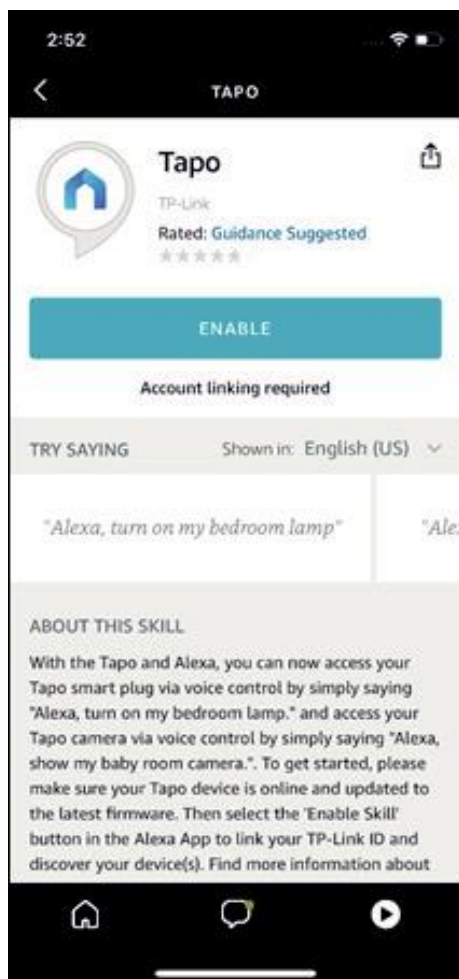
2:52

TAPO

Tapo

TP-Link

Rated: Guidance Suggested

ENABLE

Account linking required

TRY SAYING

Shown in: English (US)

"Alexa, turn on my bedroom lamp"

"Ale

ABOUT THIS SKILL

With the Tapo and Alexa, you can now access your Tapo smart plug via voice control by simply saying "Alexa, turn on my bedroom lamp." and access your Tapo camera via voice control by simply saying "Alexa, show my baby room camera.". To get started, please make sure your Tapo device is online and updated to the latest firmware. Then select the 'Enable Skill' button in the Alexa App to link your TP-Link ID and discover your device(s). Find more information about